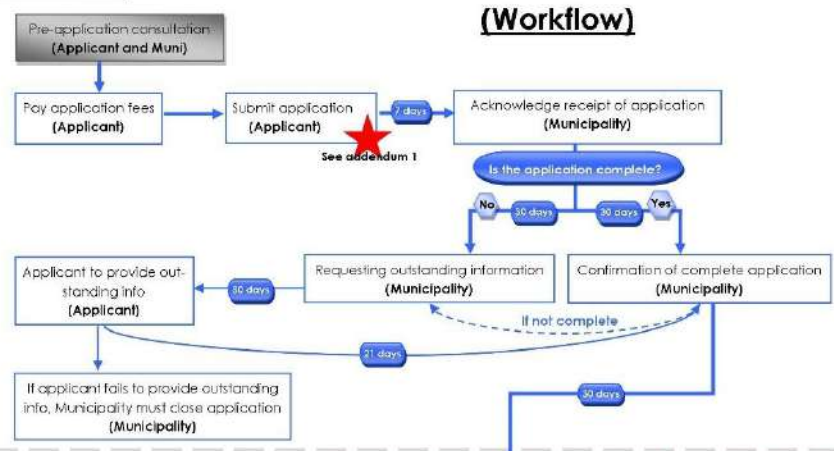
(Workflow)

Pre-application consultation
(Applicant and Muni)

Pay application fees
(Applicant)

Submit application
(Applicant)

See addendum 1

7 days

Acknowledge receipt of application
(Municipality)

Is the application complete?

No

30 days

30 days

Yes

Requesting outstanding information
(Municipality)

Confirmation of complete application
(Municipality)

Applicant to provide outstanding info
(Applicant)

30 days

If not complete

21 days

If applicant fails to provide outstanding info, Municipality must close application
(Municipality)

30 days